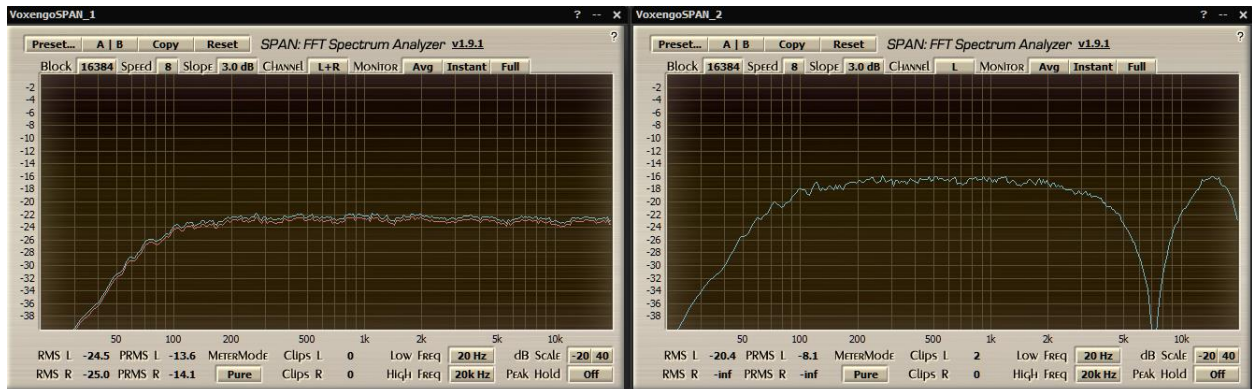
VoxengoSPAN_1 ? -- X

Preset... A | B Copy Reset SPAN: FFT Spectrum Analyzer v1.9.1 ?

Block 16384 Speed 8 Slope 3.0 dB Channel L+R Monitor Avg Instant Full

-2
-4
-6
-8
-10
-12
-14
-16
-18
-20
-22
-24
-26
-28
-30
-32
-34
-36
-38

50 100 200 500 1k 2k 5k 10k

RMS L -24.5 PRMS L -13.6 MeterMode Clips L 0 Low Freq 20 Hz dB Scale -20 40
RMS R -25.0 PRMS R -14.1 Pure Clips R 0 High Freq 20k Hz Peak Hold Off

VoxengoSPAN_2 ? -- X

Preset... A | B Copy Reset SPAN: FFT Spectrum Analyzer v1.9.1 ?

Block 16384 Speed 8 Slope 3.0 dB Channel L Monitor Avg Instant Full

-2
-4
-6
-8
-10
-12
-14
-16
-18
-20
-22
-24
-26
-28
-30
-32
-34
-36
-38

50 100 200 500 1k 2k 5k 10k

RMS L -20.4 PRMS L -8.1 MeterMode Clips L 2 Low Freq 20 Hz dB Scale -20 40
RMS R -inf PRMS R -inf Pure Clips R 0 High Freq 20k Hz Peak Hold Off